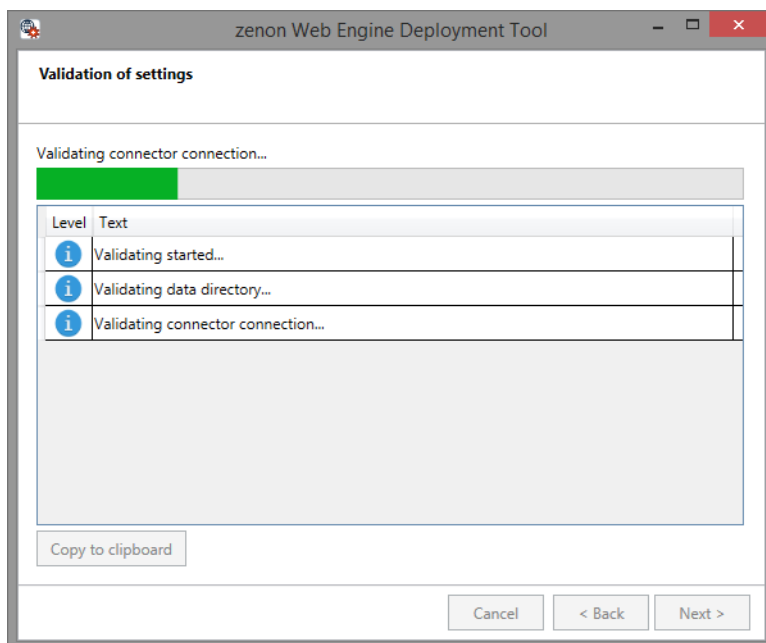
zenon Web Engine Deployment Tool

Validation of settings

Validating connector connection...

| Level | Text |
|---|---|
| i | Validating started... |
| i | Validating data directory... |
| i | Validating connector connection... |

Copy to clipboard

Cancel
< Back
Next >